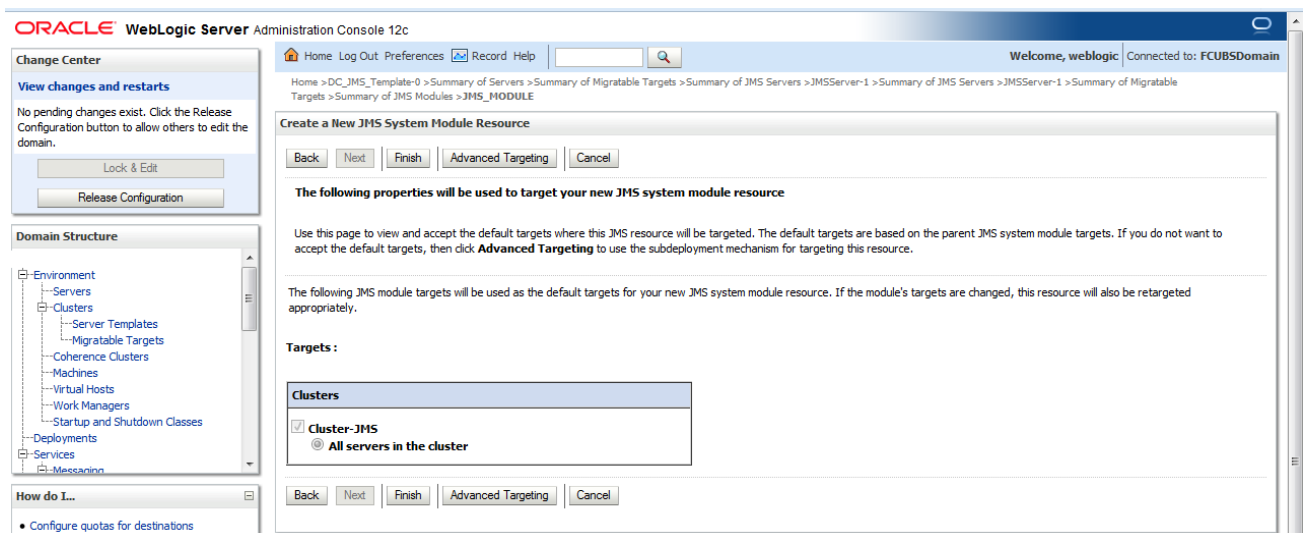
ORACLE WebLogic Server Administration Console 12c

Change Center

View changes and restarts

No pending changes exist. Click the Release Configuration button to allow others to edit the domain.

Lock & Edit

Release Configuration

Domain Structure

Environment
Servers
Clusters
Server Templates
Migratable Targets
Coherence Clusters
Machines
Virtual Hosts
Work Managers
Startup and Shutdown Classes
Deployments
Services
Messaging

How do I...

• Configure quotas for destinations

Home Log Out Preferences Record Help

Welcome, weblogic Connected to: FCUBSDomain

Home >DC_JMS_Template-0 >Summary of Servers >Summary of Migratable Targets >Summary of JMS Servers >JMSServer-1 >Summary of JMS Servers >JMSServer-1 >Summary of Migratable Targets >Summary of JMS Modules >JMS_MODULE

Create a New JMS System Module Resource

Back Next Finish Advanced Targeting Cancel

The following properties will be used to target your new JMS system module resource

Use this page to view and accept the default targets where this JMS resource will be targeted. The default targets are based on the parent JMS system module targets. If you do not want to accept the default targets, then click Advanced Targeting to use the subdeployment mechanism for targeting this resource.

The following JMS module targets will be used as the default targets for your new JMS system module resource. If the module's targets are changed, this resource will also be retargeted appropriately.

Targets :

| Clusters |
|---|
| Cluster-JMS<br>All servers in the cluster |

Back Next Finish Advanced Targeting Cancel